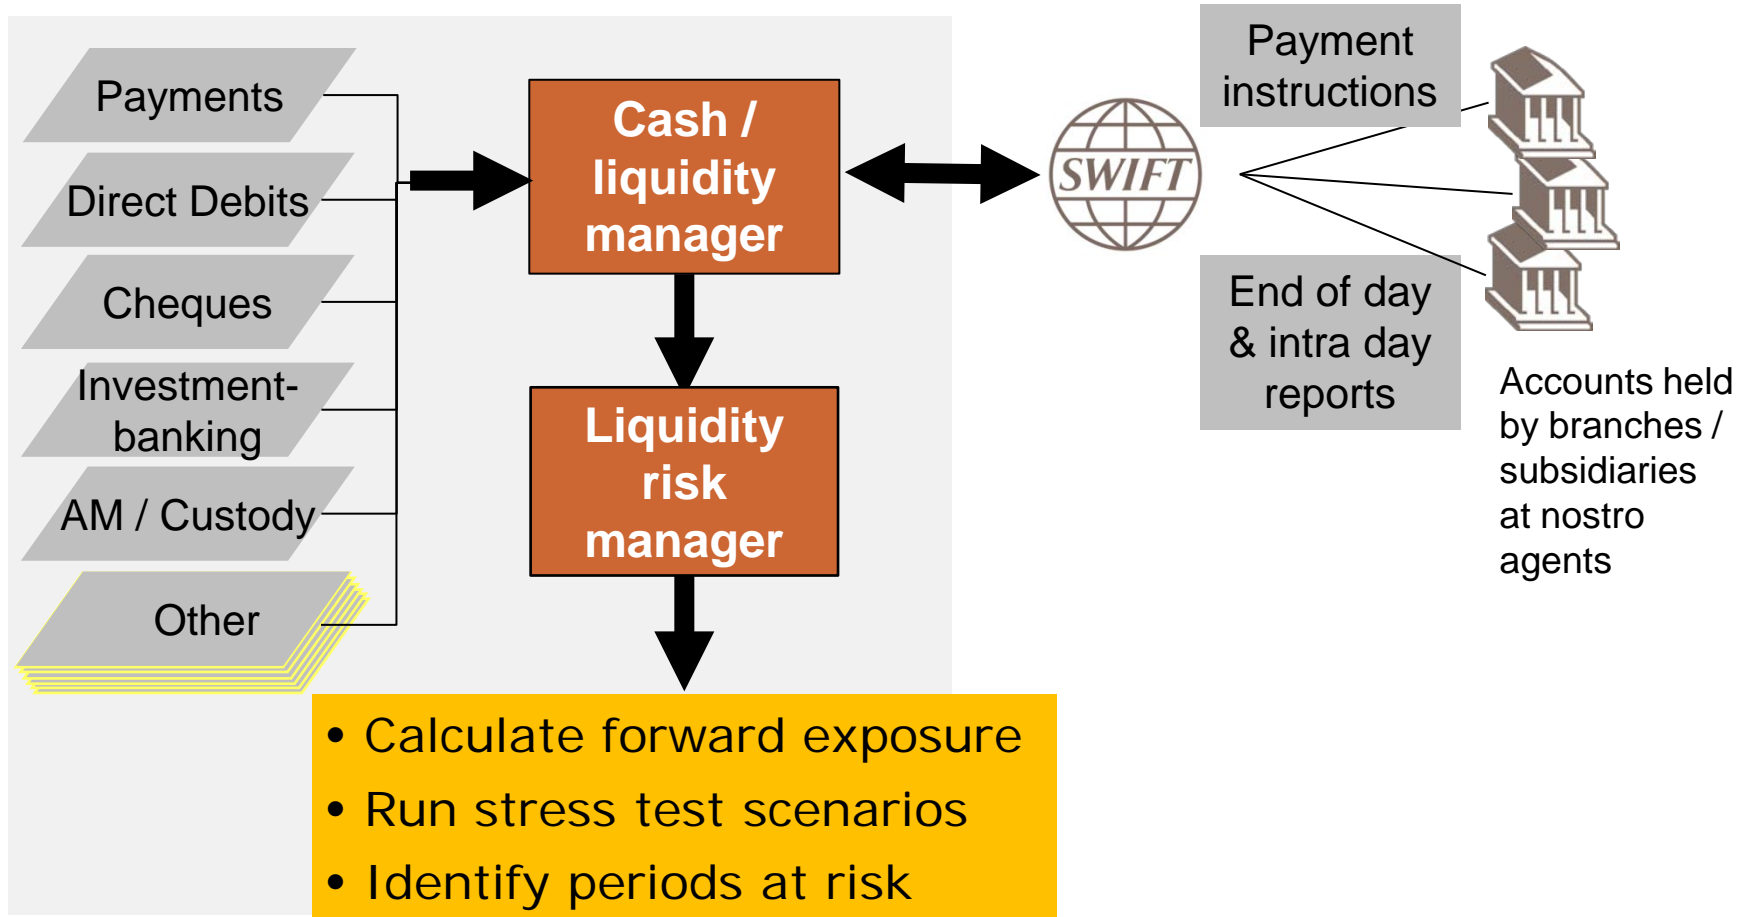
Payments

Direct Debits

Cheques

Investment-banking

AM / Custody

Other

Cash / liquidity manager

Liquidity risk manager

SWIFT

Payment instructions

End of day & intra day reports

Accounts held by branches / subsidiaries at nostro agents

• Calculate forward exposure
• Run stress test scenarios
• Identify periods at risk